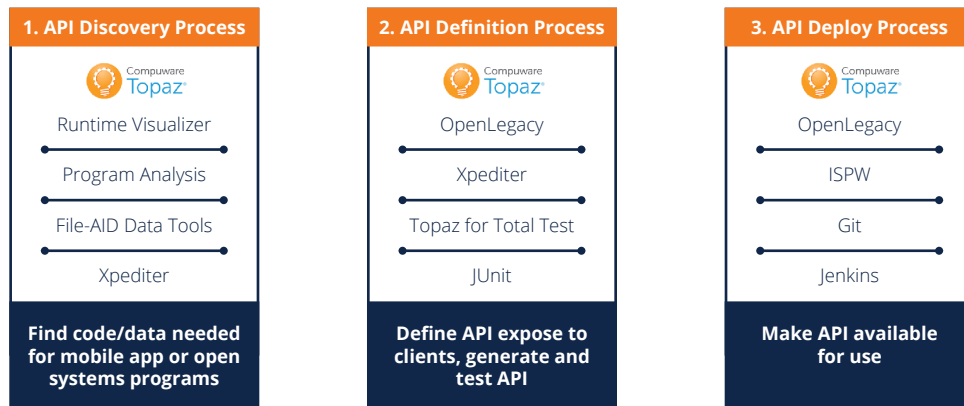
1. API Discovery Process

Compuware Topaz

Runtime Visualizer

Program Analysis

File-AID Data Tools

Xpediter

Find code/data needed for mobile app or open systems programs

2. API Definition Process

Compuware Topaz

OpenLegacy

Xpediter

Topaz for Total Test

JUnit

Define API expose to clients, generate and test API

3. API Deploy Process

Compuware Topaz

OpenLegacy

ISPW

Git

Jenkins

Make API available for use